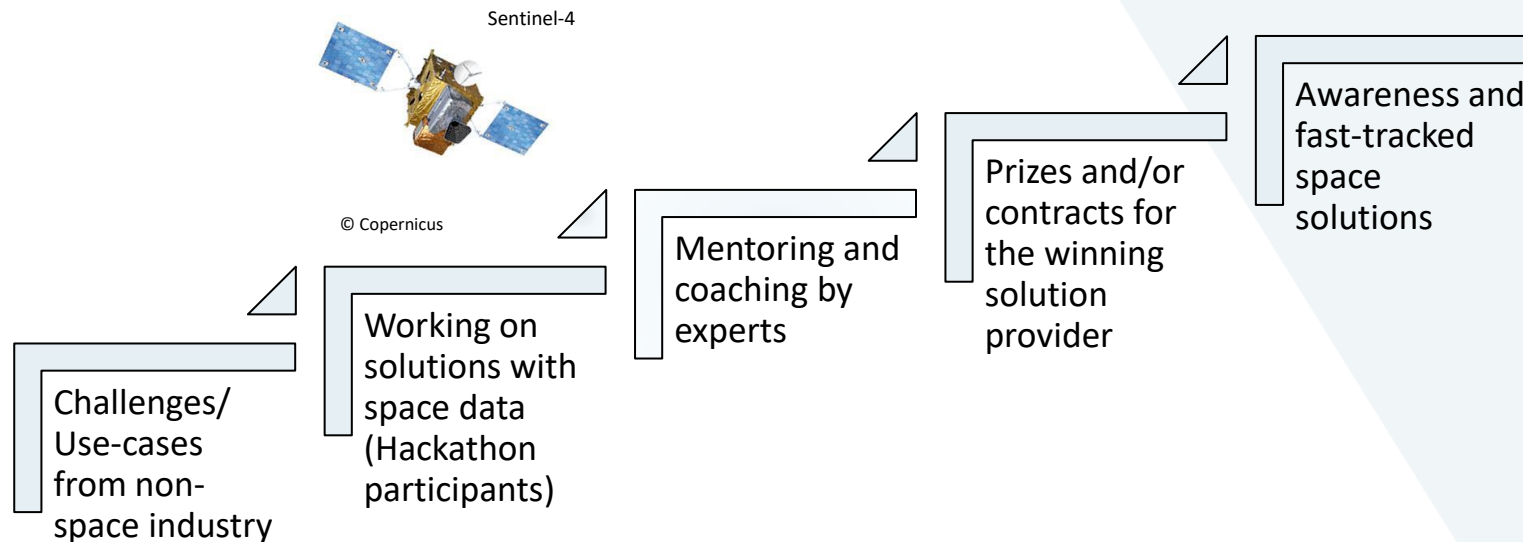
Sentinel-4

© Copernicus

Challenges/ Use-cases from non-space industry

Working on solutions with space data (Hackathon participants)

Mentoring and coaching by experts

Prizes and/or contracts for the winning solution provider

Awareness and fast-tracked space solutions